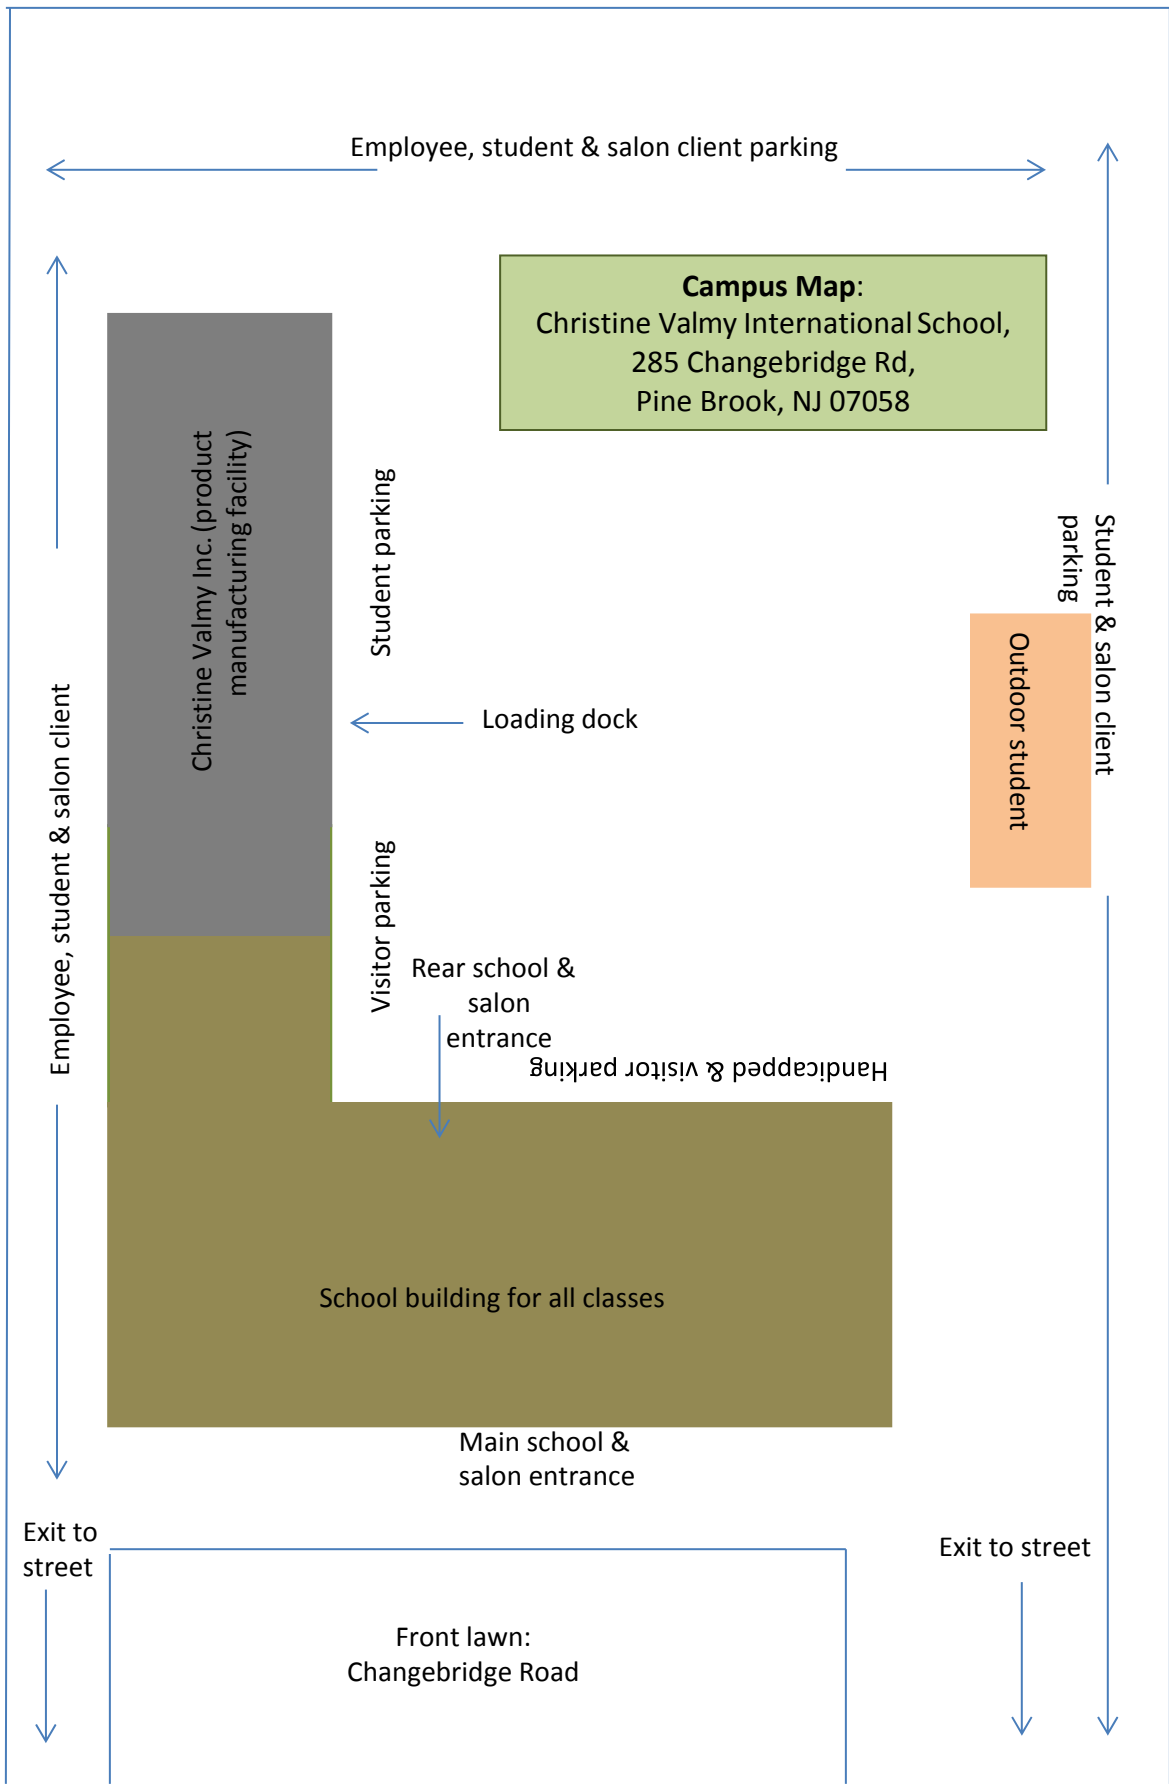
Employee, student & salon client parking

**Campus Map**:
Christine Valmy International School,
285 Changebridge Rd,
Pine Brook, NJ 07058

Christine Valmy Inc. (product manufacturing facility)

Student parking

Loading dock

Student & salon client parking

Outdoor student

Employee, student & salon client

Visitor parking

Rear school & salon entrance

Handicapped & visitor parking

School building for all classes

Main school & salon entrance

Exit to street

Exit to street

Front lawn:
Changebridge Road